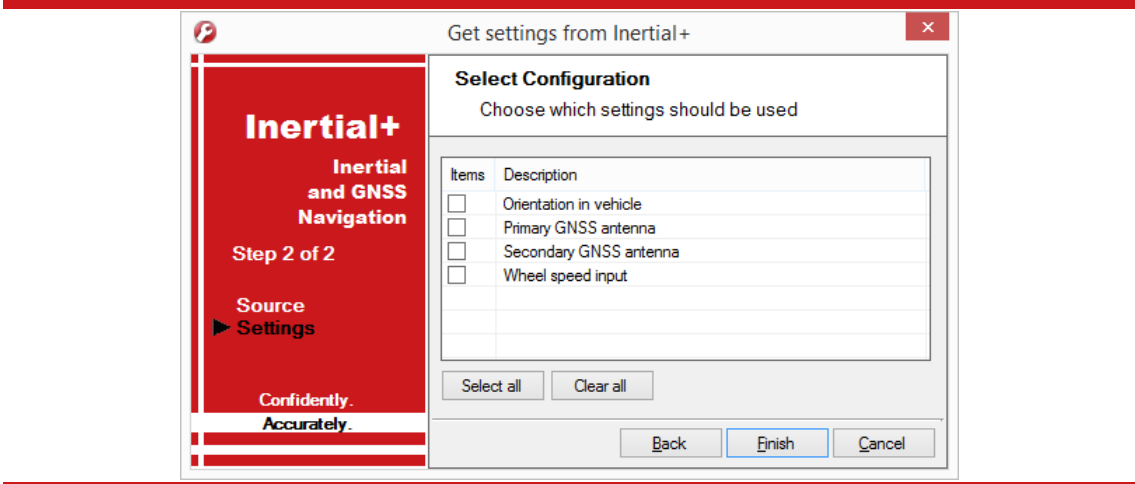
Get settings from Inertial+

Inertial+

Inertial and GNSS Navigation

Step 2 of 2

Source

▶ Settings

Confidently.

Accurately.

Select Configuration

Choose which settings should be used

| Items | Description |
|---|---|
| ☐ | Orientation in vehicle |
| ☐ | Primary GNSS antenna |
| ☐ | Secondary GNSS antenna |
| ☐ | Wheel speed input |

Select all

Clear all

Back

Finish

Cancel